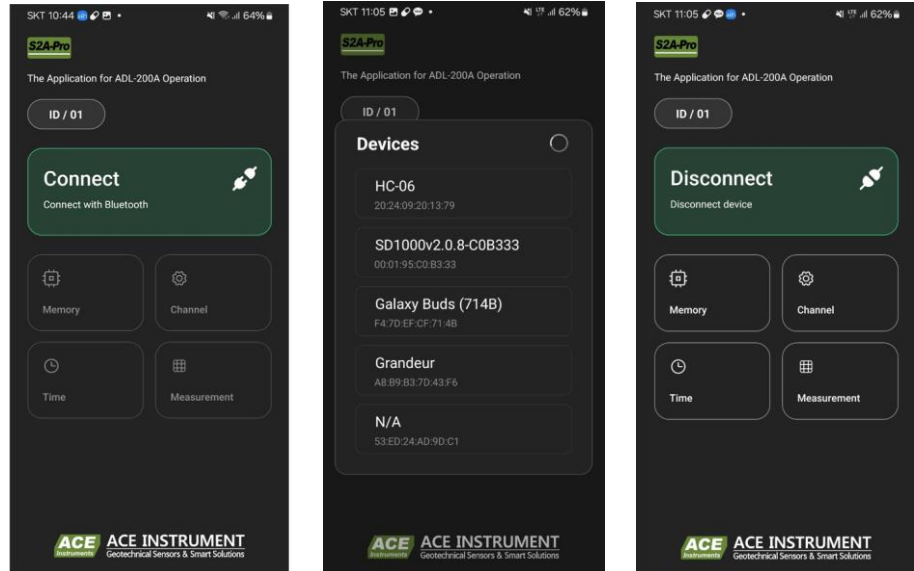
SKT 10:44 64%

S2A-Pro

The Application for ADL-200A Operation

ID / 01

Connect
Connect with Bluetooth

Memory

Channel

Time

Measurement

ACE Instruments ACE INSTRUMENT
Geotechnical Sensors & Smart Solutions

SKT 11:05 62%

S2A-Pro

The Application for ADL-200A Operation

ID / 01

Devices

HC-06
20:24:09:20:13:79

SD1000v2.0.8-C0B333
00:01:95:C0:B3:33

Galaxy Buds (714B)
F4:7D:EF:CF:71:4B

Grandeur
A8:B9:B3:7D:43:F6

N/A
53:ED:24:AD:9D:C1

ACE Instruments ACE INSTRUMENT
Geotechnical Sensors & Smart Solutions

SKT 11:05 62%

S2A-Pro

The Application for ADL-200A Operation

ID / 01

Disconnect
Disconnect device

Memory

Channel

Time

Measurement

ACE Instruments ACE INSTRUMENT
Geotechnical Sensors & Smart Solutions